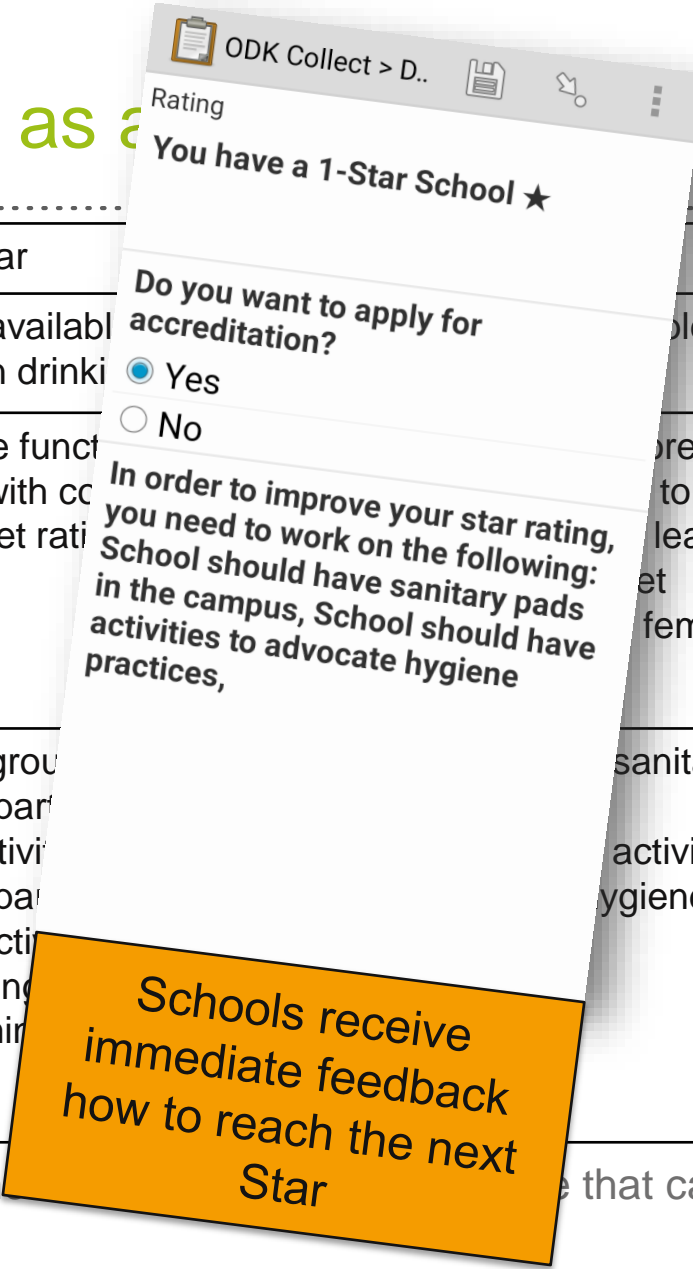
as a

ar

availabl
n drinki

e funct
with co
et rati

grou
par
tivi
pa
cti
ng
hi

ol

re
to
lea
et
fem

sanit

activi
ygien

e that ca

ODK Collect > D..

Rating

You have a 1-Star School ★

Do you want to apply for accreditation?

Yes

No

In order to improve your star rating, you need to work on the following: School should have sanitary pads in the campus, School should have activities to advocate hygiene practices,

Schools receive immediate feedback how to reach the next Star